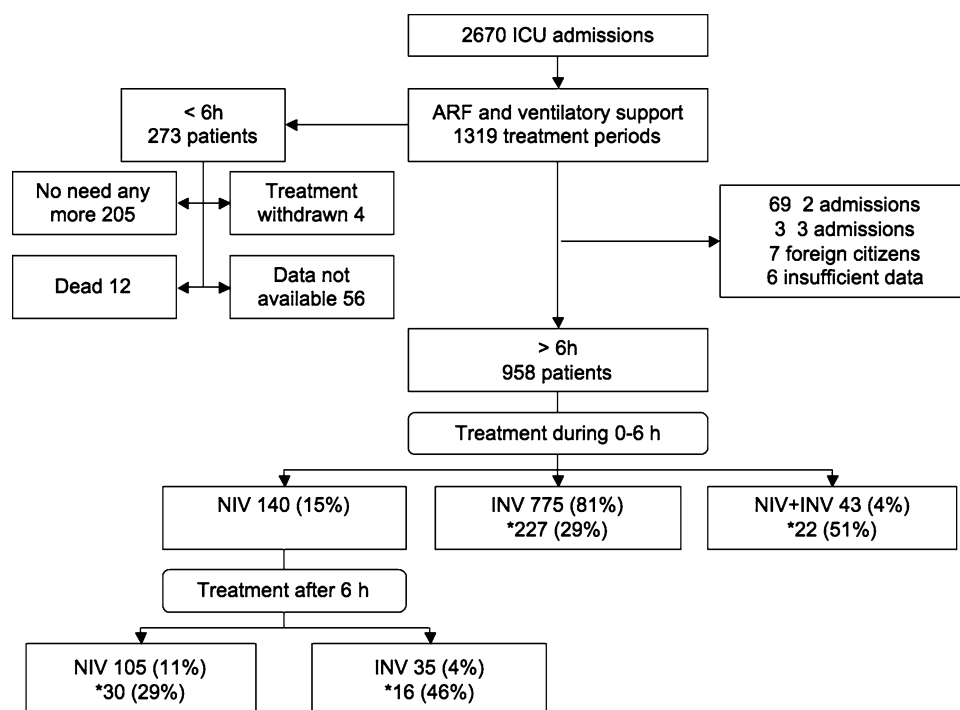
2670 ICU admissions

ARF and ventilatory support
1319 treatment periods

< 6h
273 patients

No need any more 205

Treatment withdrawn 4

Dead 12

Data not available 56

69 2 admissions
3 3 admissions
7 foreign citizens
6 insufficient data

> 6h
958 patients

Treatment during 0-6 h

NIV 140 (15%)

INV 775 (81%)
*227 (29%)

NIV+INV 43 (4%)
*22 (51%)

Treatment after 6 h

NIV 105 (11%)
*30 (29%)

INV 35 (4%)
*16 (46%)